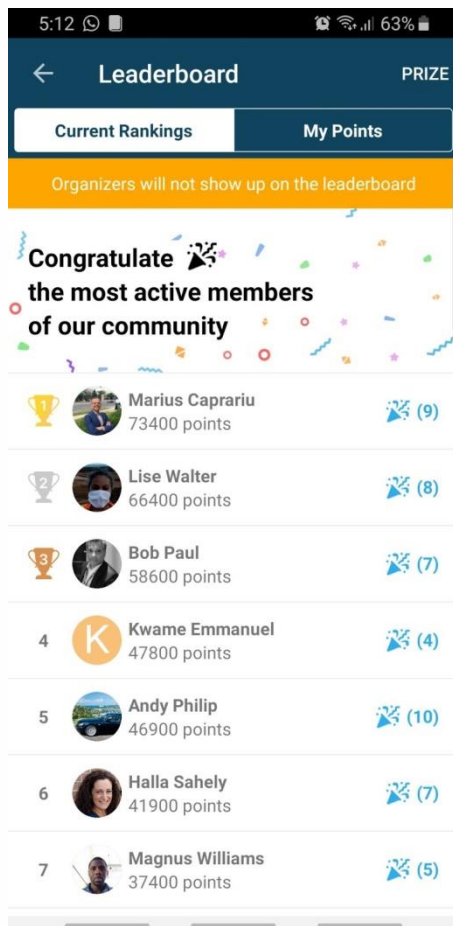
5:12 63%

Leaderboard PRIZE

Current Rankings My Points

Organizers will not show up on the leaderboard

Congratulate 🎉 the most active members of our community

1 Marius Caprariu 73400 points (9)

2 Lise Walter 66400 points (8)

3 Bob Paul 58600 points (7)

4 K Kwame Emmanuel 47800 points (4)

5 Andy Philip 46900 points (10)

6 Halla Sahely 41900 points (7)

7 Magnus Williams 37400 points (5)